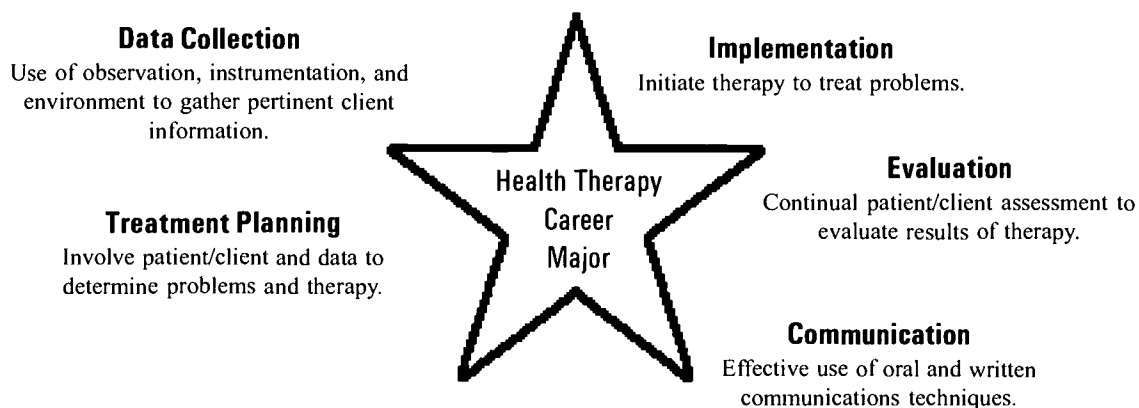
**Data Collection**
Use of observation, instrumentation, and environment to gather pertinent client information.

**Implementation**
Initiate therapy to treat problems.

Health Therapy Career Major

**Evaluation**
Continual patient/client assessment to evaluate results of therapy.

**Treatment Planning**
Involve patient/client and data to determine problems and therapy.

**Communication**
Effective use of oral and written communications techniques.